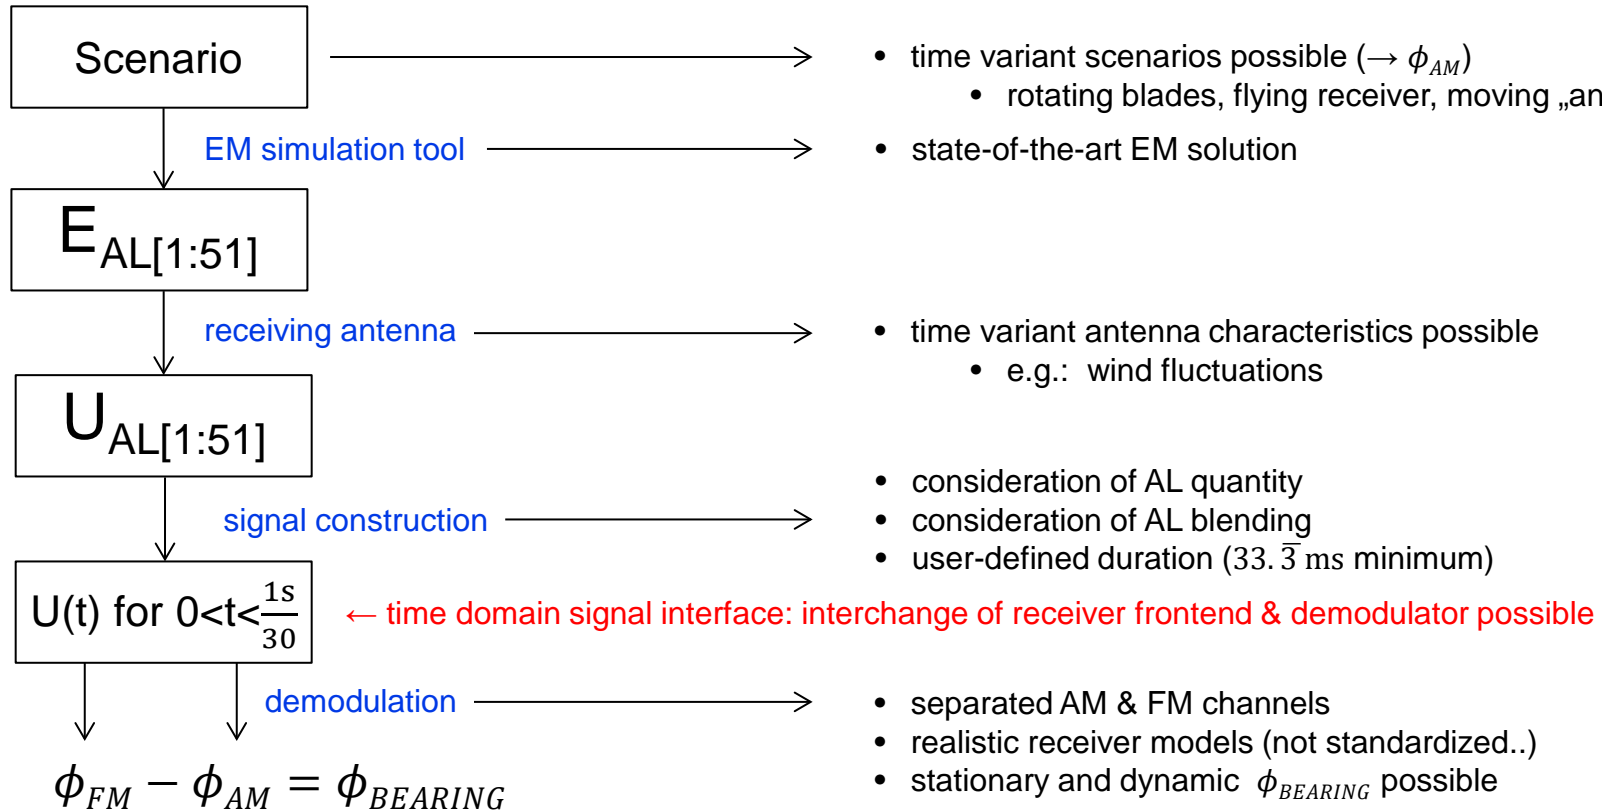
Scenario

EM simulation tool

$E_{AL[1:51]}$

receiving antenna

$U_{AL[1:51]}$

signal construction

U(t) for 0<t<$\frac{1s}{30}$

demodulation

$\phi_{FM} - \phi_{AM} = \phi_{BEARING}$

• time variant scenarios possible ($\rightarrow \phi_{AM}$)
• rotating blades, flying receiver, moving „an

• state-of-the-art EM solution

• time variant antenna characteristics possible
• e.g.: wind fluctuations

• consideration of AL quantity
• consideration of AL blending
• user-defined duration ($33.\overline{3}$ ms minimum)

← time domain signal interface: interchange of receiver frontend & demodulator possible

• separated AM & FM channels
• realistic receiver models (not standardized..)
• stationary and dynamic $\phi_{BEARING}$ possible